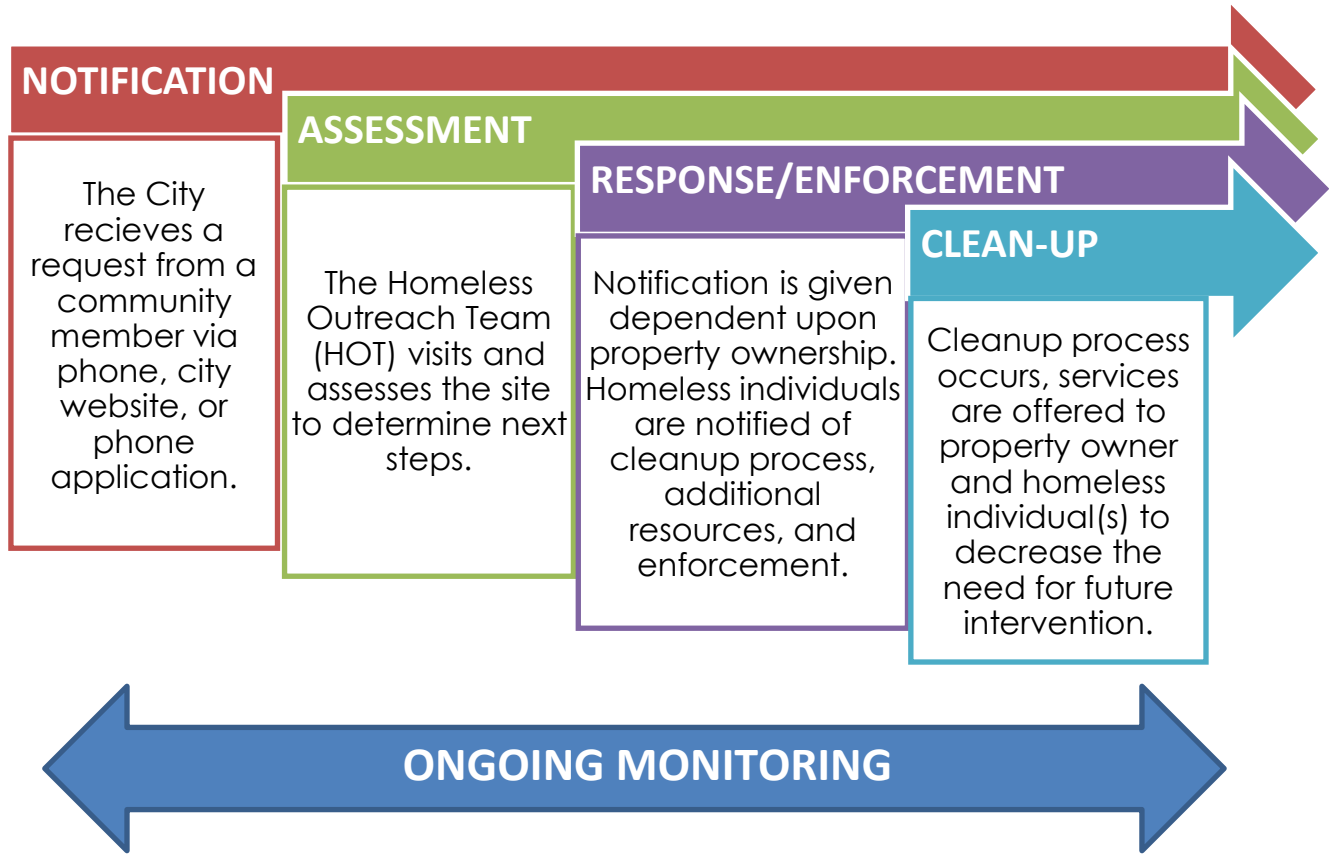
NOTIFICATION

The City recieves a request from a community member via phone, city website, or phone application.

ASSESSMENT

The Homeless Outreach Team (HOT) visits and assesses the site to determine next steps.

RESPONSE/ENFORCEMENT

Notification is given dependent upon property ownership. Homeless individuals are notified of cleanup process, additional resources, and enforcement.

CLEAN-UP

Cleanup process occurs, services are offered to property owner and homeless individual(s) to decrease the need for future intervention.

ONGOING MONITORING